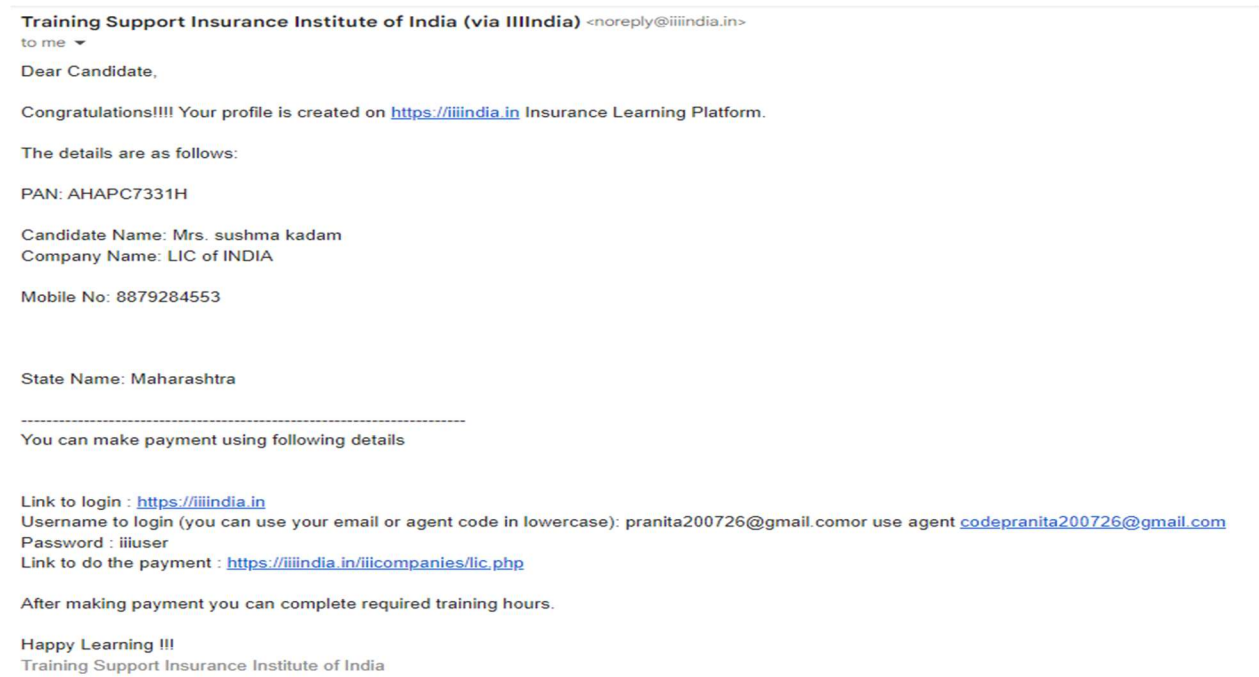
Training Support Insurance Institute of India (via IIIIndia) <noreply@iiiindia.in>
to me

Dear Candidate,

Congratulations!!!! Your profile is created on https://iiiindia.in Insurance Learning Platform.

The details are as follows:

PAN: AHAPC7331H

Candidate Name: Mrs. sushma kadam
Company Name: LIC of INDIA

Mobile No: 8879284553

State Name: Maharashtra

------------------------------------------------------------------------
You can make payment using following details

Link to login : https://iiiindia.in
Username to login (you can use your email or agent code in lowercase): pranita200726@gmail.comor use agent codepranita200726@gmail.com
Password : iiiuser
Link to do the payment : https://iiiindia.in/iiicompanies/lic.php

After making payment you can complete required training hours.

Happy Learning !!!
Training Support Insurance Institute of India